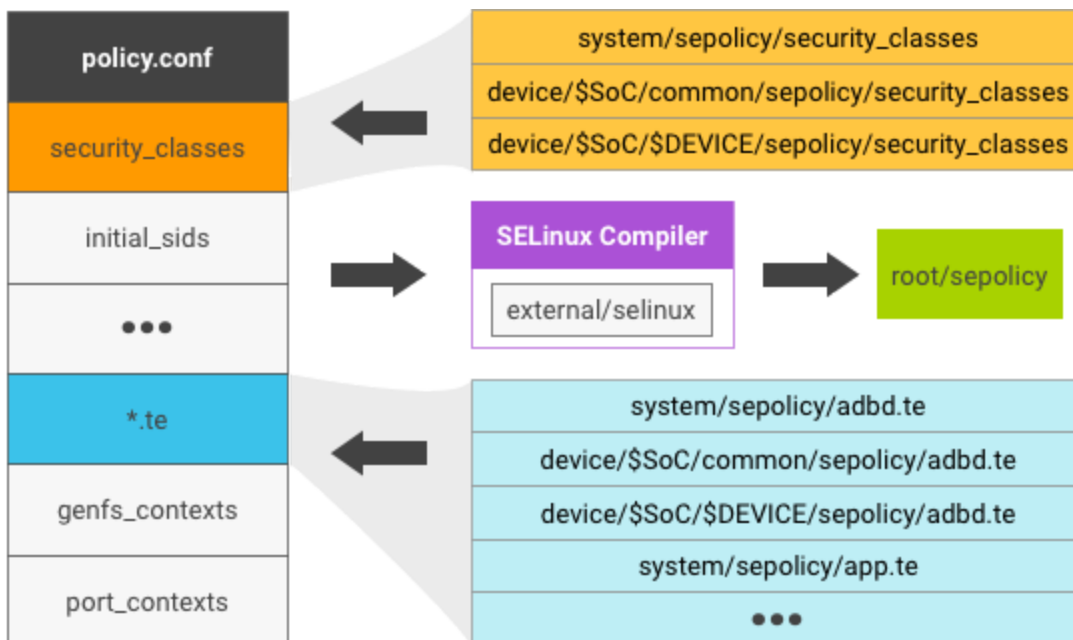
policy.conf

security_classes

initial_sids

•••

*.te

genfs_contexts

port_contexts

system/sepolicy/security_classes

device/$SoC/common/sepolicy/security_classes

device/$SoC/$DEVICE/sepolicy/security_classes

SELinux Compiler

external/selinux

root/sepolicy

system/sepolicy/adbd.te

device/$SoC/common/sepolicy/adbd.te

device/$SoC/$DEVICE/sepolicy/adbd.te

system/sepolicy/app.te

•••